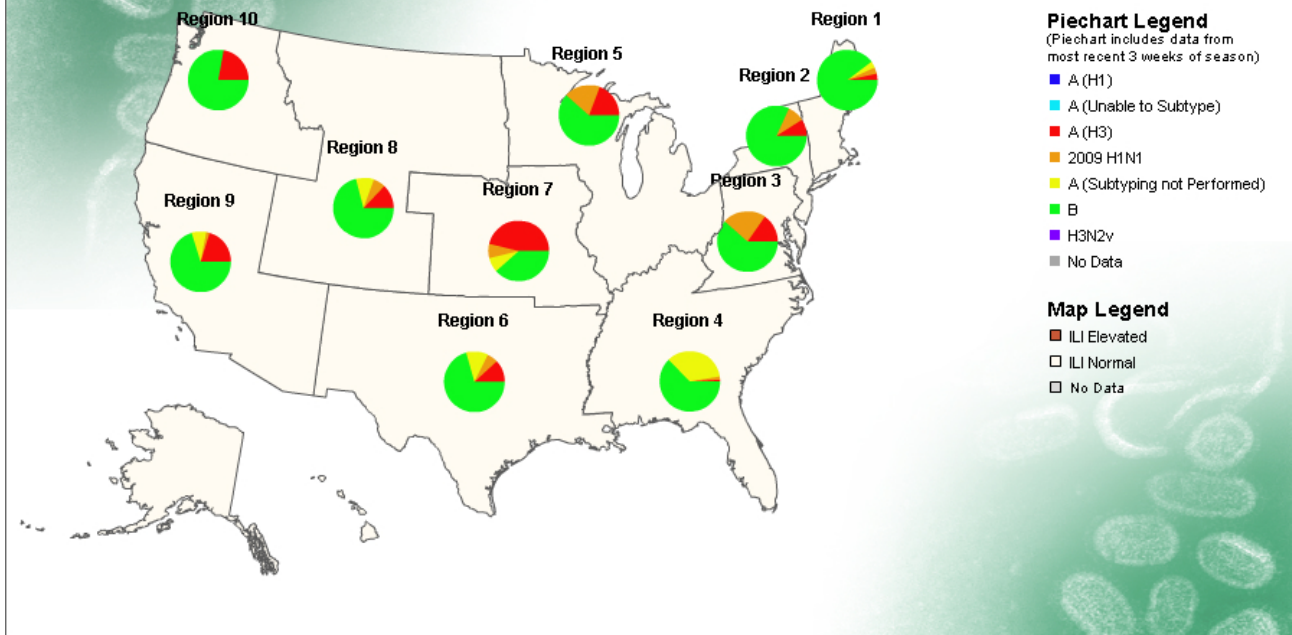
Region 10
Region 1
Region 5
Region 2
Region 8
Region 7
Region 3
Region 9
Region 6
Region 4

Piechart Legend
(Piechart includes data from most recent 3 weeks of season)
A (H1)
A (Unable to Subtype)
A (H3)
2009 H1N1
A (Subtyping not Performed)
B
H3N2v
No Data

Map Legend
ILI Elevated
ILI Normal
No Data